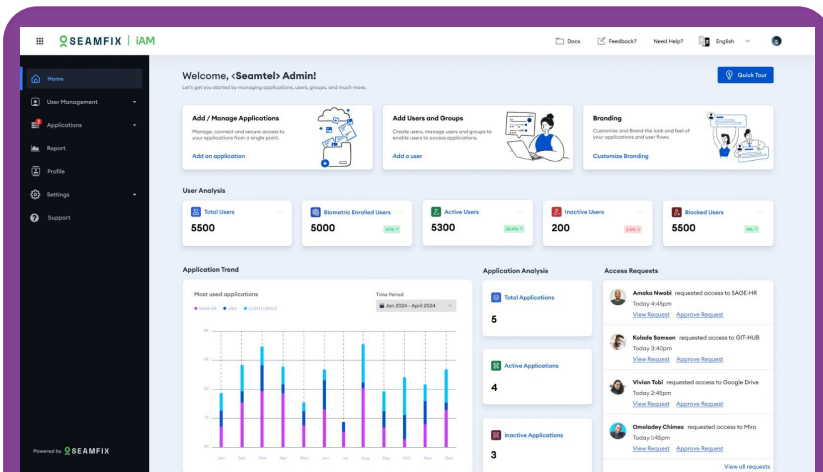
SEAMFIX | iAM

Docs Feedback? Need Help? English

Home
User Management
Applications
Report
Profile
Settings
Support

Powered by SEAMFIX

Welcome, <Seamtel> Admin!
Let's get you started by managing applications, users, groups, and much more.

Quick Tour

Add / Manage Applications
Manage, connect and secure access to your applications from a single point.
Add an application

Add Users and Groups
Create users, manage users and groups to enable users to access applications.
Add a user

Branding
Customize and Brand the look and feel of your applications and user flows.
Customize Branding

User Analysis

Total Users
5500

Biometric Enrolled Users
5000

Active Users
5300

Inactive Users
200

Blocked Users
5500

Application Trend

Most used applications
Time Period
Jan 2024 - April 2024

Jan Feb Mar Apr May Jun Jul Aug Sep Oct Nov Dec

Application Analysis

Total Applications
5

Active Applications
4

Inactive Applications
3

Access Requests

Amaka Nwobi requested access to SAGE-HR
Today 4:45pm
View Request Approve Request

Kolade Samson requested access to GIT-HUB
Today 3:40pm
View Request Approve Request

Vivian Tobi requested access to Google Drive
Today 2:45pm
View Request Approve Request

Omoladey Chimex requested access to Miro
Today 1:45pm
View Request Approve Request

View all requests